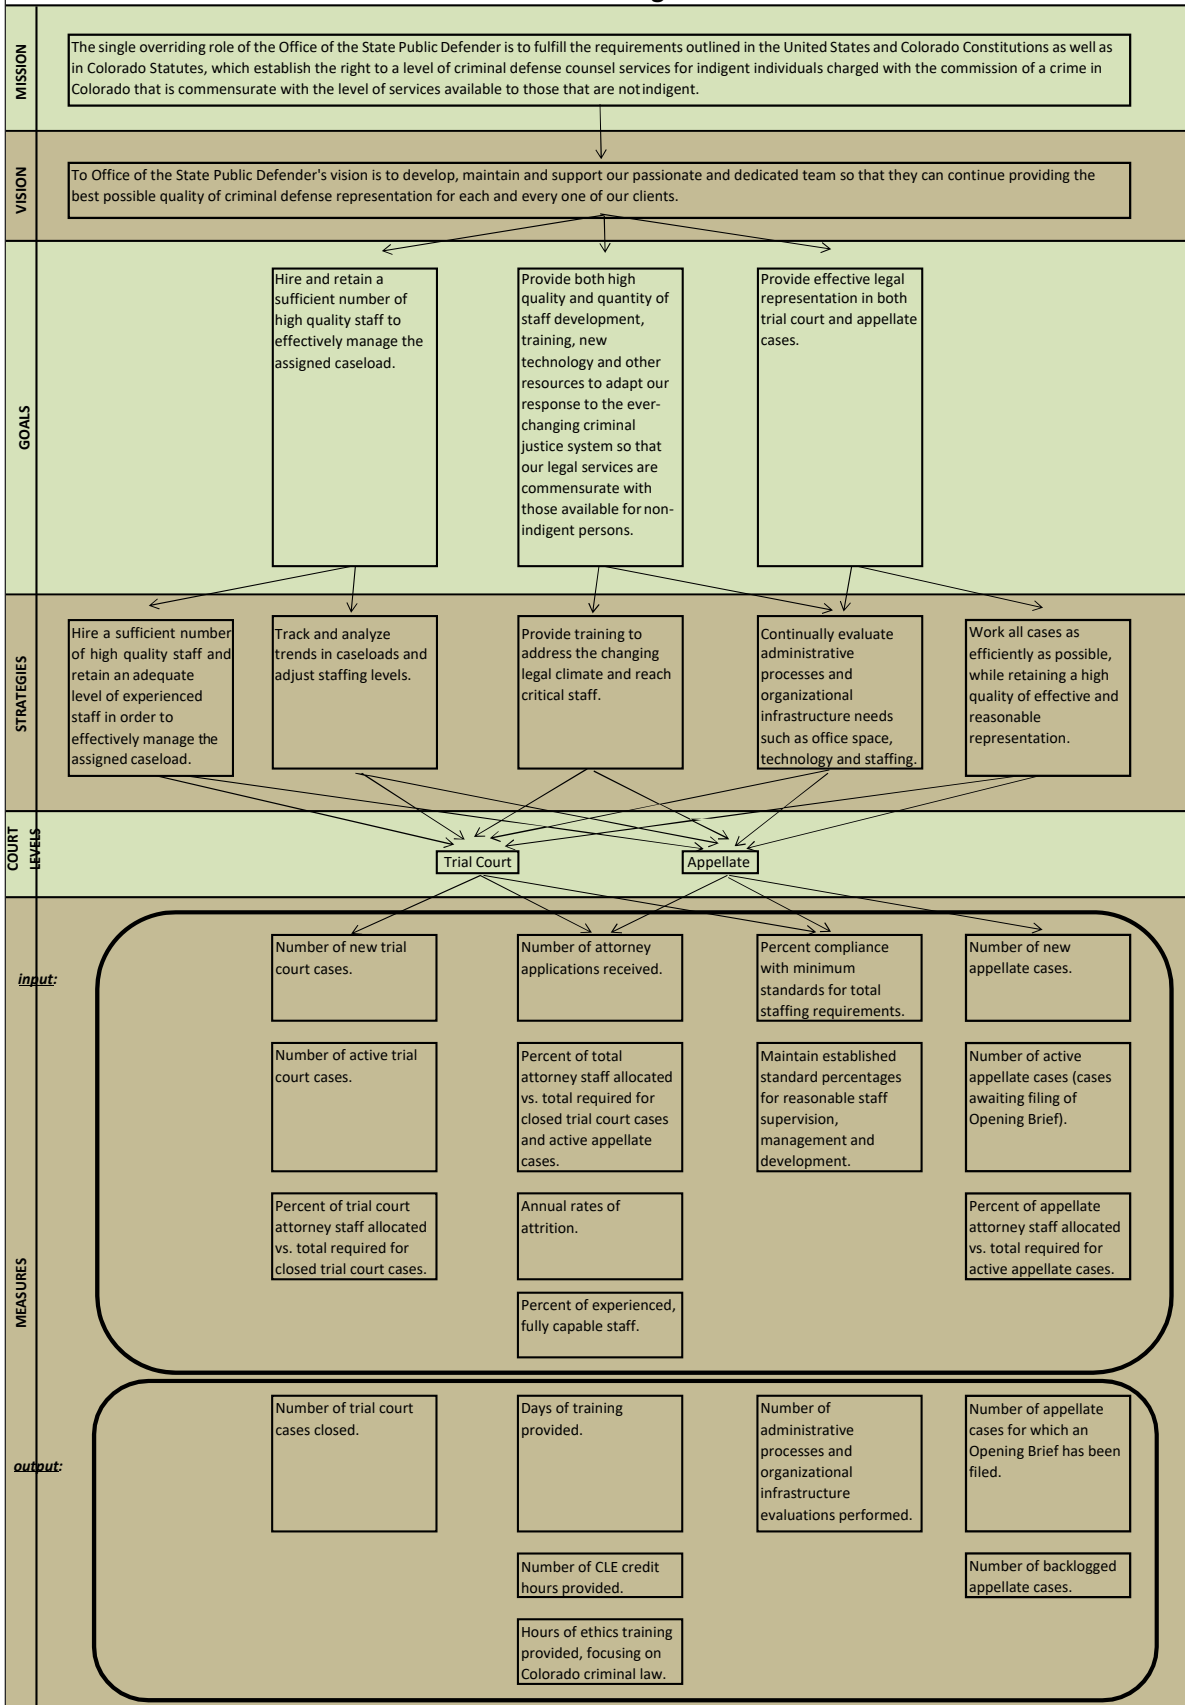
MISSION

The single overriding role of the Office of the State Public Defender is to fulfill the requirements outlined in the United States and Colorado Constitutions as well as in Colorado Statutes, which establish the right to a level of criminal defense counsel services for indigent individuals charged with the commission of a crime in Colorado that is commensurate with the level of services available to those that are not indigent.

VISION

To Office of the State Public Defender's vision is to develop, maintain and support our passionate and dedicated team so that they can continue providing the best possible quality of criminal defense representation for each and every one of our clients.

GOALS

Hire and retain a sufficient number of high quality staff to effectively manage the assigned caseload.

Provide both high quality and quantity of staff development, training, new technology and other resources to adapt our response to the ever-changing criminal justice system so that our legal services are commensurate with those available for non-indigent persons.

Provide effective legal representation in both trial court and appellate cases.

STRATEGIES

Hire a sufficient number of high quality staff and retain an adequate level of experienced staff in order to effectively manage the assigned caseload.

Track and analyze trends in caseloads and adjust staffing levels.

Provide training to address the changing legal climate and reach critical staff.

Continually evaluate administrative processes and organizational infrastructure needs such as office space, technology and staffing.

Work all cases as efficiently as possible, while retaining a high quality of effective and reasonable representation.

COURT LEVELS

Trial Court

Appellate

MEASURES

input:

Number of new trial court cases.

Number of attorney applications received.

Percent compliance with minimum standards for total staffing requirements.

Number of new appellate cases.

Number of active trial court cases.

Percent of total attorney staff allocated vs. total required for closed trial court cases and active appellate cases.

Maintain established standard percentages for reasonable staff supervision, management and development.

Number of active appellate cases (cases awaiting filing of Opening Brief).

Percent of trial court attorney staff allocated vs. total required for closed trial court cases.

Annual rates of attrition.

Percent of appellate attorney staff allocated vs. total required for active appellate cases.

Percent of experienced, fully capable staff.

output:

Number of trial court cases closed.

Days of training provided.

Number of administrative processes and organizational infrastructure evaluations performed.

Number of appellate cases for which an Opening Brief has been filed.

Number of CLE credit hours provided.

Number of backlogged appellate cases.

Hours of ethics training provided, focusing on Colorado criminal law.